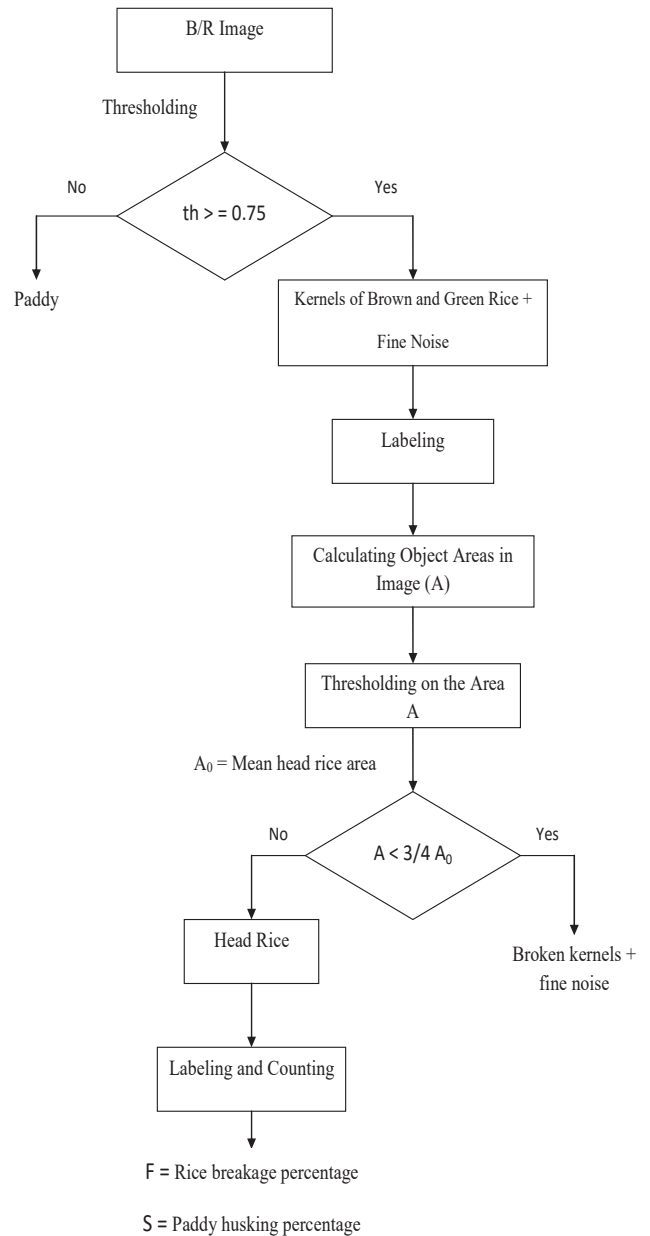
B/R Image

Thresholding

No

th > = 0.75

Yes

Paddy

Kernels of Brown and Green Rice + Fine Noise

Labeling

Calculating Object Areas in Image (A)

Thresholding on the Area A

$A_0$ = Mean head rice area

No

A < 3/4 $A_0$

Yes

Head Rice

Broken kernels + fine noise

Labeling and Counting

F = Rice breakage percentage

S = Paddy husking percentage